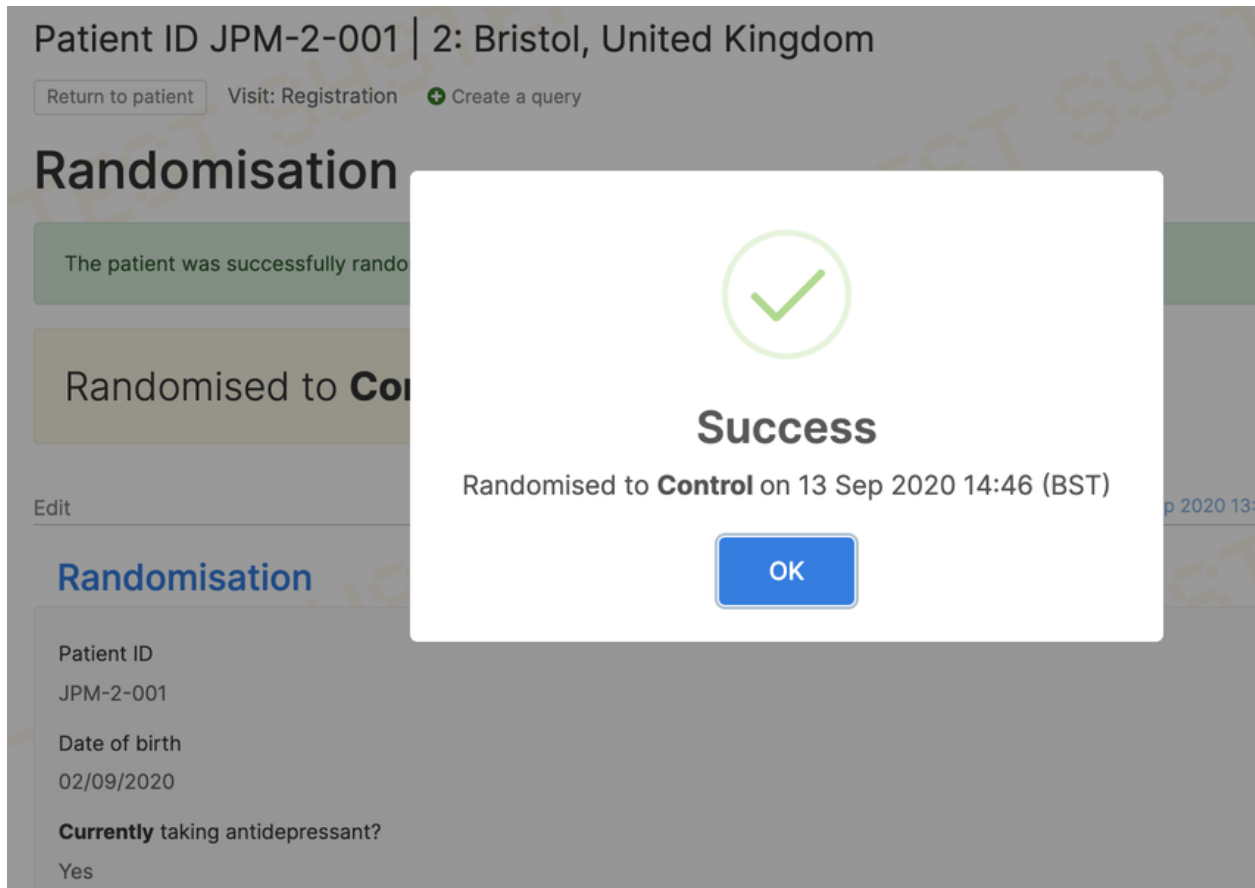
Patient ID JPM-2-001 | 2: Bristol, United Kingdom

Return to patient   Visit: Registration   Create a query

Randomisation

The patient was successfully rando

Randomised to **Co**

Edit

p 2020 13:

Randomisation

Patient ID

JPM-2-001

Date of birth

02/09/2020

**Currently** taking antidepressant?

Yes

Success

Randomised to **Control** on 13 Sep 2020 14:46 (BST)

OK